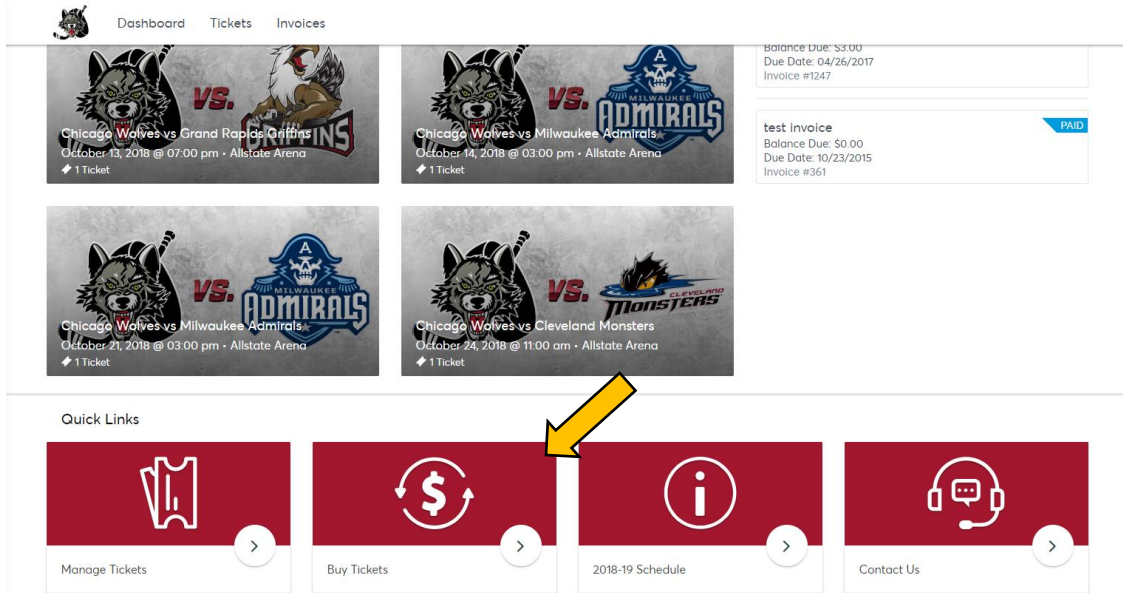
Dashboard Tickets Invoices

VS.

Chicago Wolves vs Grand Rapids Griffins
October 13, 2018 @ 07:00 pm • Allstate Arena
1 Ticket

VS. MILWAUKEE ADMIRALS

Chicago Wolves vs Milwaukee Admirals
October 14, 2018 @ 03:00 pm • Allstate Arena
1 Ticket

Balance Due: $3.00
Due Date: 04/26/2017
Invoice #1247

test invoice
PAID
Balance Due: $0.00
Due Date: 10/23/2015
Invoice #361

VS. MILWAUKEE ADMIRALS

Chicago Wolves vs Milwaukee Admirals
October 21, 2018 @ 03:00 pm • Allstate Arena
1 Ticket

VS. CLEVELAND MONSTERS

Chicago Wolves vs Cleveland Monsters
October 24, 2018 @ 11:00 am • Allstate Arena
1 Ticket

Quick Links

Manage Tickets

Buy Tickets

2018-19 Schedule

Contact Us